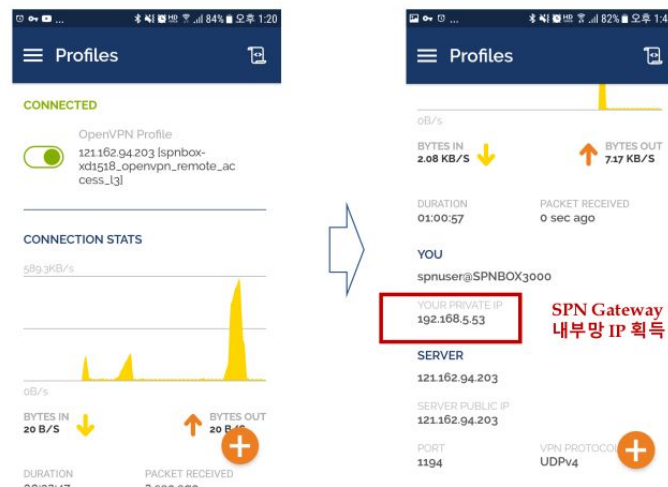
84% 오후 1:20

Profiles

CONNECTED

OpenVPN Profile

121.162.94.203 [spnbox-xd1518_openvpn_remote_access_l3]

CONNECTION STATS

589.3KB/s

0B/s

BYTES IN
20 B/S

BYTES OUT
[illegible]

DURATION
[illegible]

PACKET RECEIVED
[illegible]

82% 오후 1:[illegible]

Profiles

0B/s

BYTES IN
2.08 KB/S

BYTES OUT
7.17 KB/S

DURATION
01:00:57

PACKET RECEIVED
0 sec ago

YOU

spnuser@SPNBOX3000

YOUR PRIVATE IP
192.168.5.53

SPN Gateway
내부망 IP 획득

SERVER

121.162.94.203

SERVER PUBLIC IP
121.162.94.203

PORT
1194

VPN PROTOCOL
UDPv4